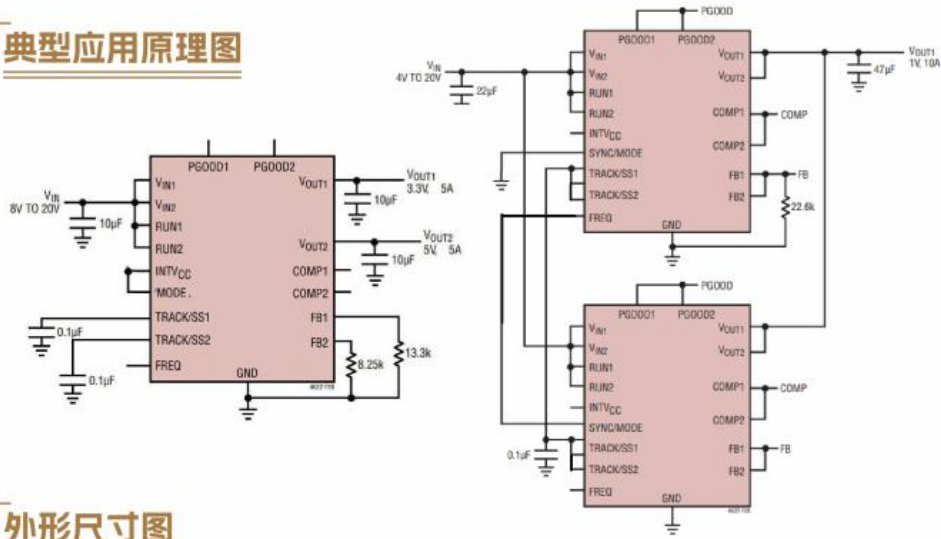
典型应用原理图

$V_{IN}$
8V TO 20V
10µF
$V_{IN1}$
$V_{IN2}$
RUN1
RUN2
$INTV_{CC}$
MODE
TRACK/SS1
TRACK/SS2
FREQ
PGOOD1
PGOOD2
$V_{OUT1}$
$V_{OUT2}$
COMP1
COMP2
FB1
FB2
GND
0.1µF
0.1µF
$V_{OUT1}$
3.3V, 5A
10µF
$V_{OUT2}$
5V, 5A
10µF
8.25k
13.3k

$V_{IN}$
4V TO 20V
22µF
PGOOD
PGOOD1
PGOOD2
$V_{IN1}$
$V_{IN2}$
RUN1
RUN2
$INTV_{CC}$
SYNC/MODE
TRACK/SS1
TRACK/SS2
FREQ
$V_{OUT1}$
$V_{OUT2}$
COMP1
COMP2
FB1
FB2
GND
COMP
FB
22.6k
$V_{OUT1}$
1V, 10A
47µF

PGOOD
PGOOD1
PGOOD2
$V_{IN1}$
$V_{IN2}$
RUN1
RUN2
$INTV_{CC}$
SYNC/MODE
TRACK/SS1
TRACK/SS2
FREQ
$V_{OUT1}$
$V_{OUT2}$
COMP1
COMP2
FB1
FB2
GND
COMP
FB
0.1µF

外形尺寸图